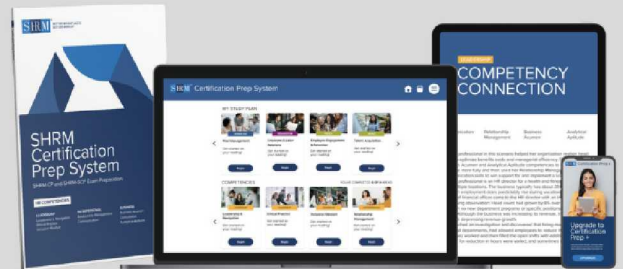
SHRM

SHRM Certification Prep System

SHRM-CP and SHRM-SCP Exam Preparation

SHRM Certification Prep System

MY STUDY PLAN

COMPETENCIES

Start

COMPETENCY CONNECTION

Relationship Management

Business Acumen

Analytical Aptitude

Certification Prep

Upgrade to Certification Prep +